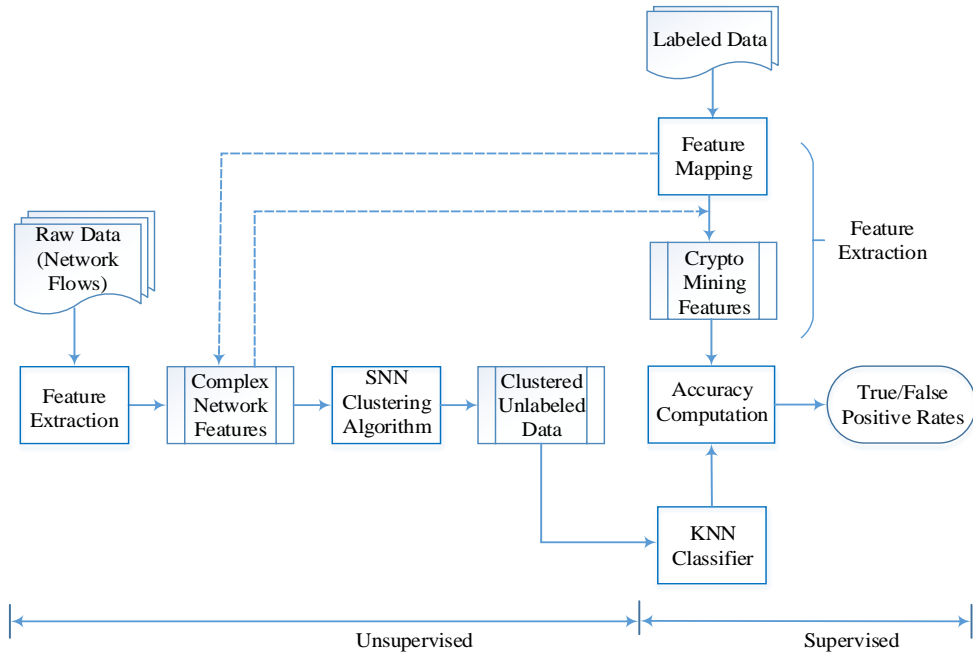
Labeled Data

Feature Mapping

Feature Extraction

Crypto Mining Features

Raw Data (Network Flows)

Feature Extraction

Complex Network Features

SNN Clustering Algorithm

Clustered Unlabeled Data

Accuracy Computation

True/False Positive Rates

KNN Classifier

Unsupervised

Supervised